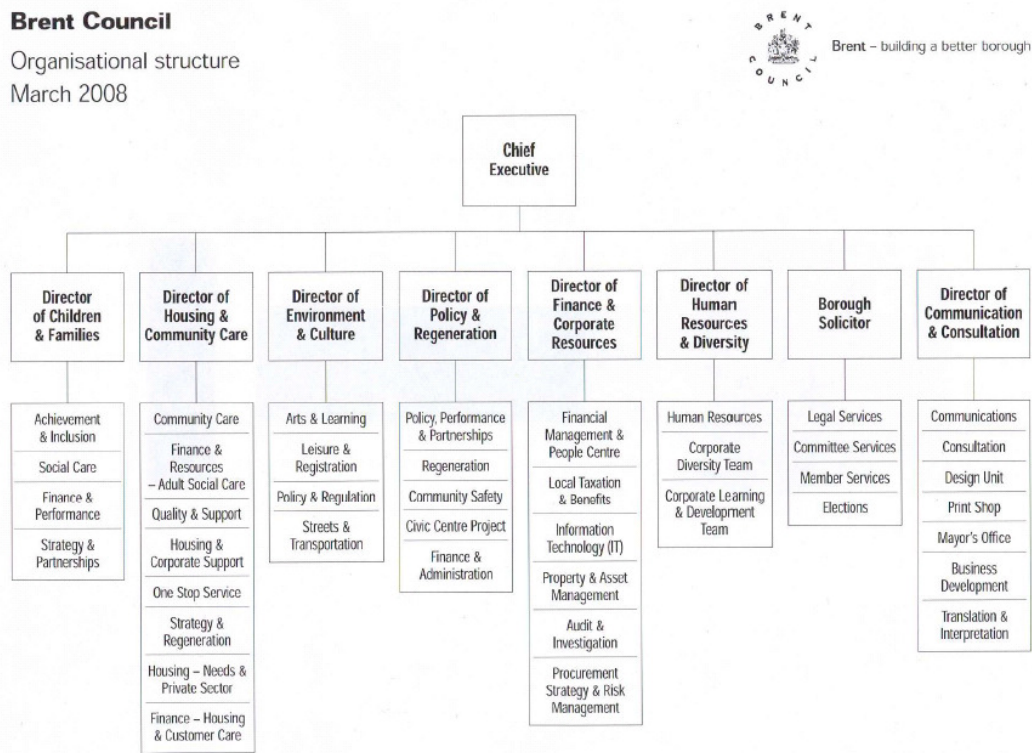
**Brent Council**

Organisational structure
March 2008

BRENT COUNCIL

**Brent** – building a better borough

Chief Executive

Director of Children & Families

Achievement & Inclusion

Social Care

Finance & Performance

Strategy & Partnerships

Director of Housing & Community Care

Community Care

Finance & Resources – Adult Social Care

Quality & Support

Housing & Corporate Support

One Stop Service

Strategy & Regeneration

Housing – Needs & Private Sector

Finance – Housing & Customer Care

Director of Environment & Culture

Arts & Learning

Leisure & Registration

Policy & Regulation

Streets & Transportation

Director of Policy & Regeneration

Policy, Performance & Partnerships

Regeneration

Community Safety

Civic Centre Project

Finance & Administration

Director of Finance & Corporate Resources

Financial Management & People Centre

Local Taxation & Benefits

Information Technology (IT)

Property & Asset Management

Audit & Investigation

Procurement Strategy & Risk Management

Director of Human Resources & Diversity

Human Resources

Corporate Diversity Team

Corporate Learning & Development Team

Borough Solicitor

Legal Services

Committee Services

Member Services

Elections

Director of Communication & Consultation

Communications

Consultation

Design Unit

Print Shop

Mayor's Office

Business Development

Translation & Interpretation